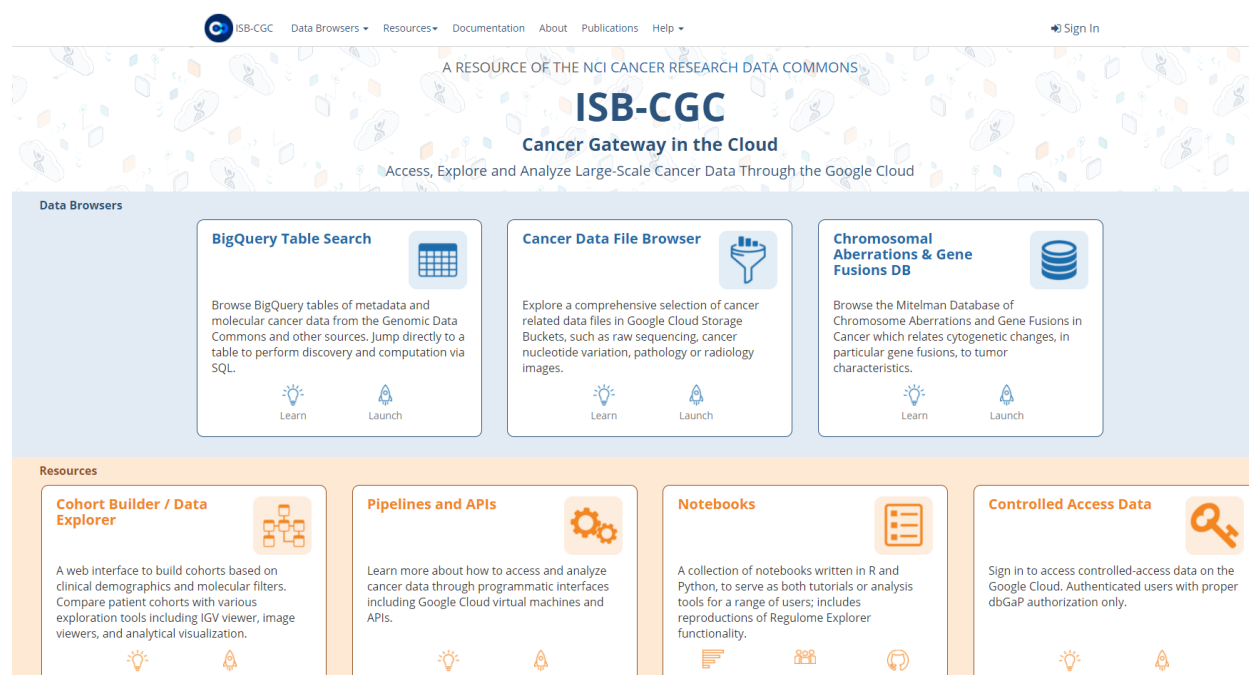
ISB-CGC Data Browsers ▾ Resources▾ Documentation About Publications Help ▾

Sign In

A RESOURCE OF THE NCI CANCER RESEARCH DATA COMMONS

ISB-CGC

Cancer Gateway in the Cloud

Access, Explore and Analyze Large-Scale Cancer Data Through the Google Cloud

Data Browsers

BigQuery Table Search

Browse BigQuery tables of metadata and molecular cancer data from the Genomic Data Commons and other sources. Jump directly to a table to perform discovery and computation via SQL.

Learn Launch

Cancer Data File Browser

Explore a comprehensive selection of cancer related data files in Google Cloud Storage Buckets, such as raw sequencing, cancer nucleotide variation, pathology or radiology images.

Learn Launch

Chromosomal Aberrations & Gene Fusions DB

Browse the Mitelman Database of Chromosome Aberrations and Gene Fusions in Cancer which relates cytogenetic changes, in particular gene fusions, to tumor characteristics.

Learn Launch

Resources

Cohort Builder / Data Explorer

A web interface to build cohorts based on clinical demographics and molecular filters. Compare patient cohorts with various exploration tools including IGV viewer, image viewers, and analytical visualization.

Pipelines and APIs

Learn more about how to access and analyze cancer data through programmatic interfaces including Google Cloud virtual machines and APIs.

Notebooks

A collection of notebooks written in R and Python, to serve as both tutorials or analysis tools for a range of users; includes reproductions of Regulome Explorer functionality.

Controlled Access Data

Sign in to access controlled-access data on the Google Cloud. Authenticated users with proper dbGaP authorization only.